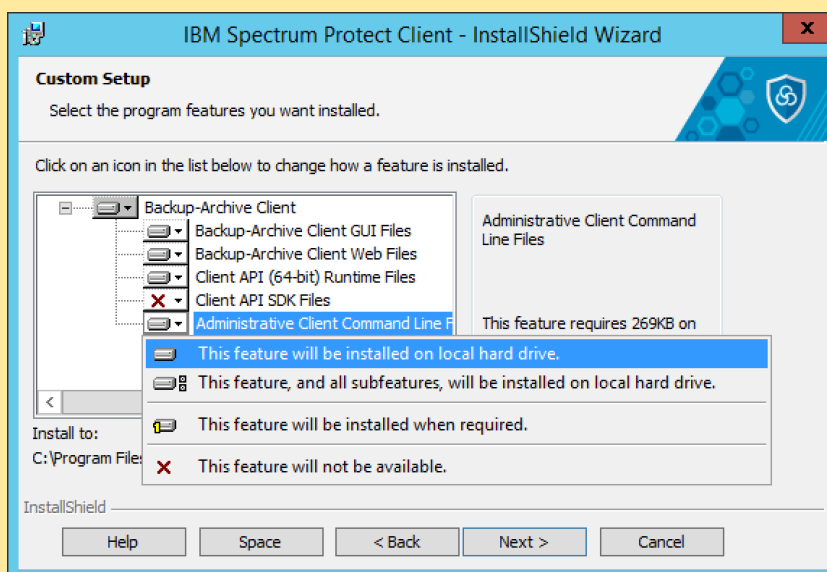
IBM Spectrum Protect Client - InstallShield Wizard

Custom Setup

Select the program features you want installed.

Click on an icon in the list below to change how a feature is installed.

Backup-Archive Client
Backup-Archive Client GUI Files
Backup-Archive Client Web Files
Client API (64-bit) Runtime Files
Client API SDK Files
Administrative Client Command Line F

Administrative Client Command Line Files

This feature requires 269KB on

This feature will be installed on local hard drive.
This feature, and all subfeatures, will be installed on local hard drive.
This feature will be installed when required.
This feature will not be available.

Install to:
C:\Program Files

InstallShield

Help
Space
< Back
Next >
Cancel